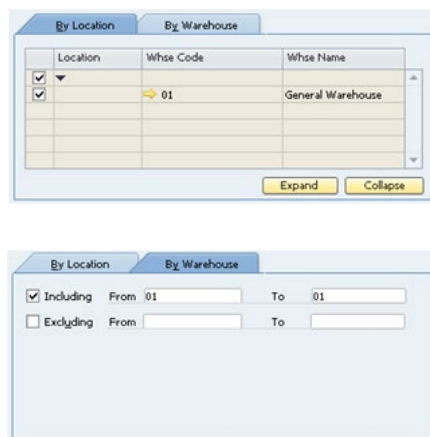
By Location | By Warehouse

| | Location | Whse Code | Whse Name |
|---|---|---|---|
| ☑ | ▾ | | |
| ☑ | | ⇨ 01 | General Warehouse |
| | | | |
| | | | |
| | | | |
| | | | |

Expand Collapse

By Location | By Warehouse

☑ Including From 01 To 01
☐ Excluding From To